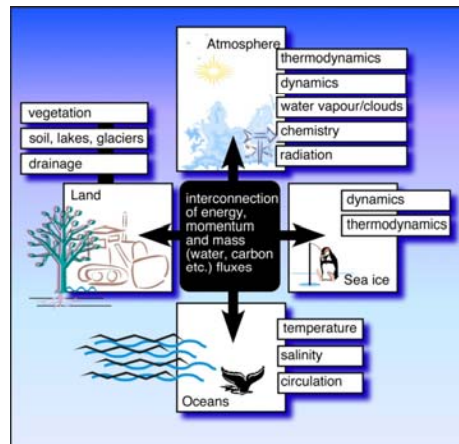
Atmosphere

thermodynamics

dynamics

water vapour/clouds

chemistry

radiation

vegetation

soil, lakes, glaciers

drainage

Land

interconnection of energy, momentum and mass (water, carbon etc.) fluxes

dynamics

thermodynamics

Sea ice

temperature

salinity

circulation

Oceans